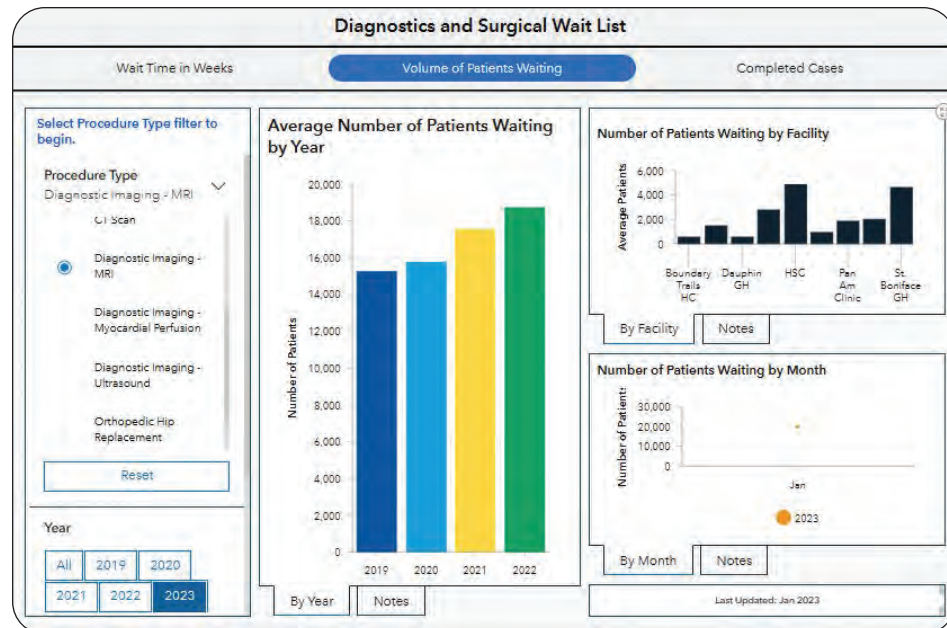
Diagnostics and Surgical Wait List

Wait Time in Weeks

Volume of Patients Waiting

Completed Cases

Select Procedure Type filter to begin.

Procedure Type
Diagnostic Imaging - MRI

CT Scan

Diagnostic Imaging - MRI

Diagnostic Imaging - Myocardial Perfusion

Diagnostic Imaging - Ultrasound

Orthopedic Hip Replacement

Reset

Year

All 2019 2020
2021 2022 2023

Average Number of Patients Waiting by Year

Number of Patients

20,000
18,000
16,000
14,000
12,000
10,000
8,000
6,000
4,000
2,000
0

2019 2020 2021 2022

By Year Notes

Number of Patients Waiting by Facility

Average Patients

6,000
4,000
2,000
0

Boundary Trails HC
Dauphin GH
HSC
Pan Am Clinic
St. Boniface GH

By Facility Notes

Number of Patients Waiting by Month

Number of Patients

30,000
20,000
10,000
0

Jan

2023

By Month Notes

Last Updated: Jan 2023